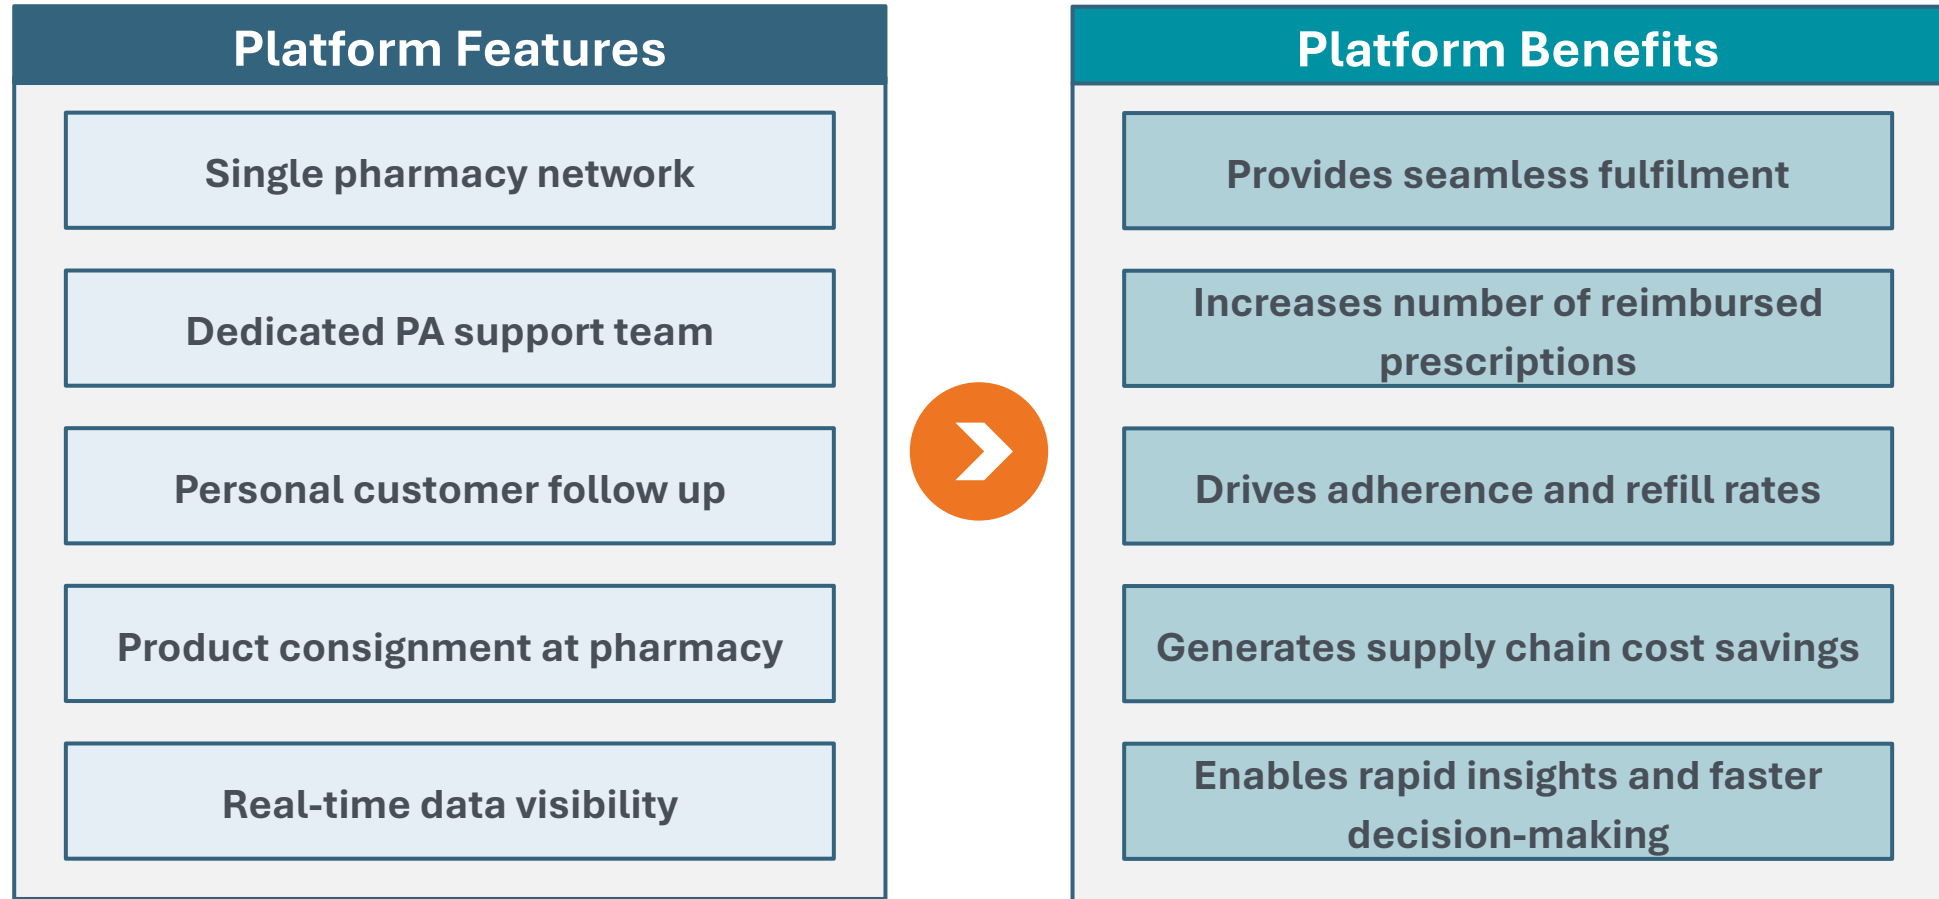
Platform Features

Single pharmacy network

Dedicated PA support team

Personal customer follow up

Product consignment at pharmacy

Real-time data visibility

Platform Benefits

Provides seamless fulfilment

Increases number of reimbursed prescriptions

Drives adherence and refill rates

Generates supply chain cost savings

Enables rapid insights and faster decision-making